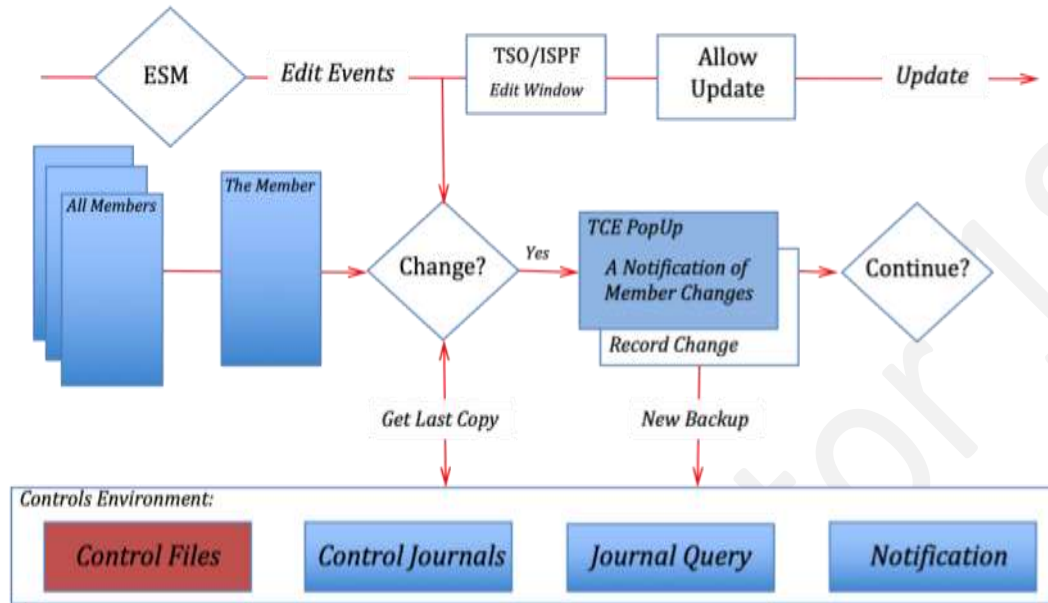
ESM

Edit Events

TSO/ISPF
Edit Window

Allow Update

Update

All Members

The Member

Change?

Yes

TCE PopUp
A Notification of Member Changes

Record Change

Continue?

Get Last Copy

New Backup

Controls Environment:

Control Files

Control Journals

Journal Query

Notification